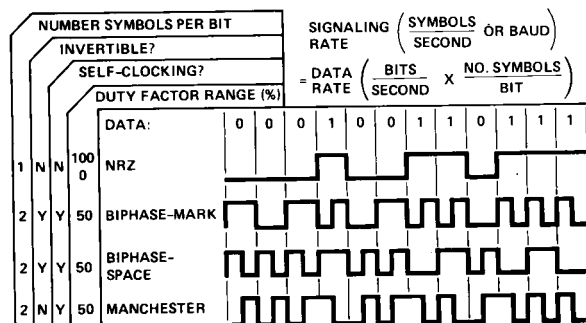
NUMBER SYMBOLS PER BIT
INVERTIBLE?
SELF-CLOCKING?
DUTY FACTOR RANGE (%)

SIGNALING RATE $\left(\frac{\text{SYMBOLS}}{\text{SECOND}}\text{ OR BAUD}\right)$ = DATA RATE $\left(\frac{\text{BITS}}{\text{SECOND}} \times \frac{\text{NO. SYMBOLS}}{\text{BIT}}\right)$

| | | | | DATA: | 0 | 0 | 0 | 1 | 0 | 0 | 1 | 1 | 0 | 1 | 1 | 1 |
|---|---|---|---|---|---|---|---|---|---|---|---|---|---|---|---|---|
| 1 | N | N | 100 0 | NRZ | | | | | | | | | | | | |
| 2 | Y | Y | 50 | BIPHASE-MARK | | | | | | | | | | | | |
| 2 | Y | Y | 50 | BIPHASE-SPACE | | | | | | | | | | | | |
| 2 | N | Y | 50 | MANCHESTER | | | | | | | | | | | | |